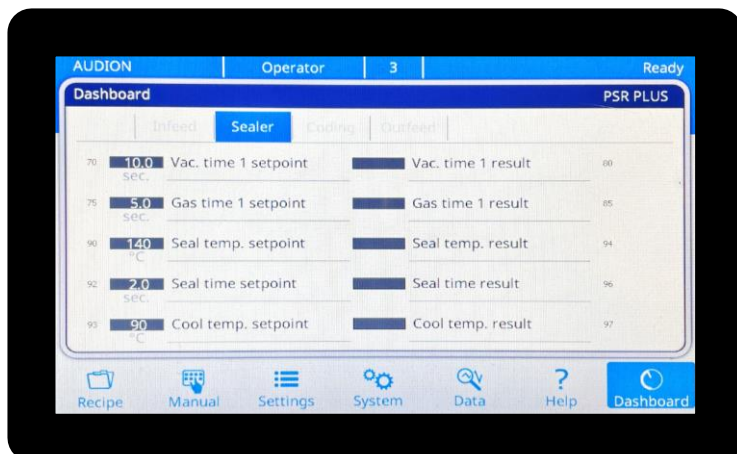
AUDION | Operator | 3 | Ready

Dashboard PSR PLUS

Infeed | Sealer | Coding | Outfeed

70 10.0 sec. Vac. time 1 setpoint | Vac. time 1 result 80

75 5.0 sec. Gas time 1 setpoint | Gas time 1 result 85

90 140 °C Seal temp. setpoint | Seal temp. result 94

92 2.0 sec. Seal time setpoint | Seal time result 96

93 90 °C Cool temp. setpoint | Cool temp. result 97

Recipe Manual Settings System Data Help Dashboard